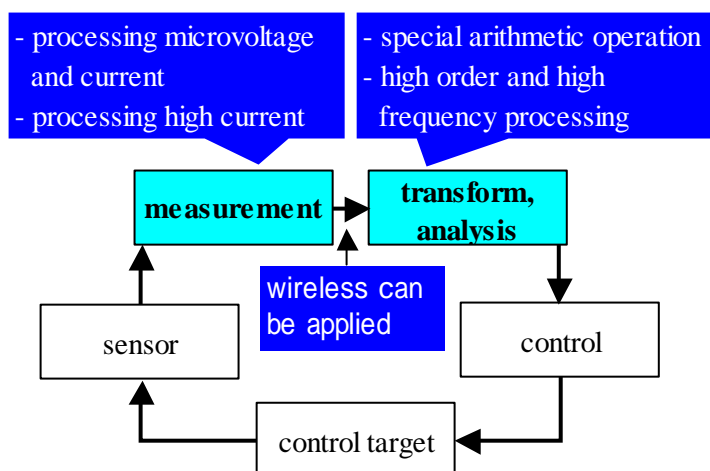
- processing microvoltage and current
- processing high current

- special arithmetic operation
- high order and high frequency processing

measurement

transform, analysis

wireless can be applied

sensor

control

control target